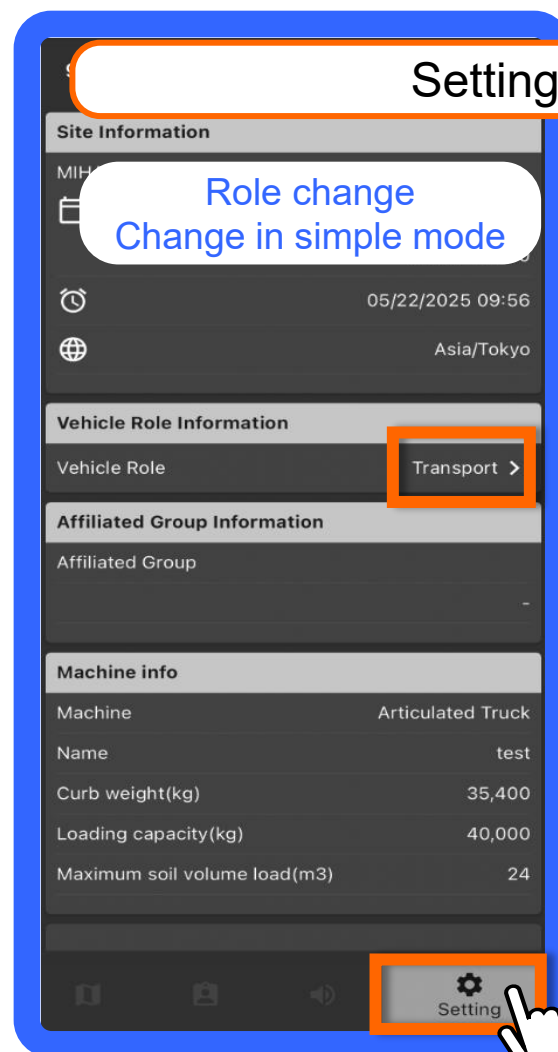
Setting

Site Information

MIH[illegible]

Role change
Change in simple mode

05/22/2025 09:56

Asia/Tokyo

Vehicle Role Information

Vehicle Role Transport

Affiliated Group Information

Affiliated Group

-

Machine info

Machine Articulated Truck

Name test

Curb weight(kg) 35,400

Loading capacity(kg) 40,000

Maximum soil volume load(m3) 24

Setting